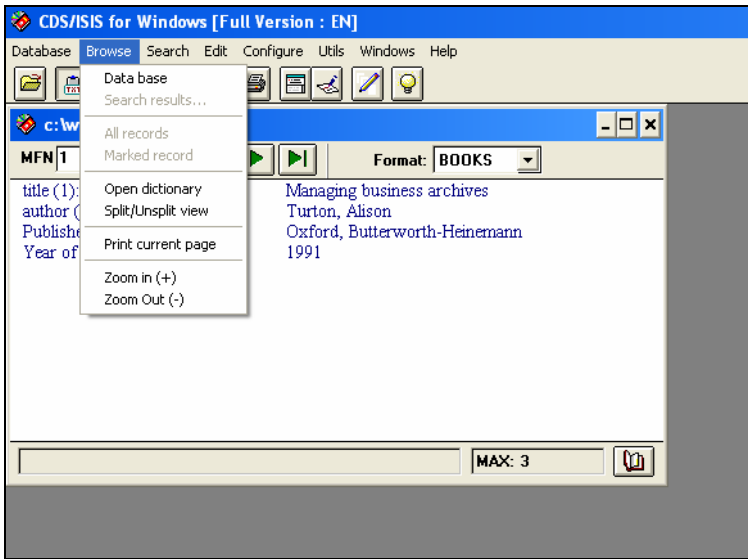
CDS/ISIS for Windows [Full Version : EN]

Database Browse Search Edit Configure Utils Windows Help

Data base
Search results...
All records
Marked record
Open dictionary
Split/Unsplit view
Print current page
Zoom in (+)
Zoom Out (-)

c:\w

MFN 1

Format: BOOKS

title (1): Managing business archives
author ( Turton, Alison
Publishe Oxford, Butterworth-Heinemann
Year of 1991

MAX: 3